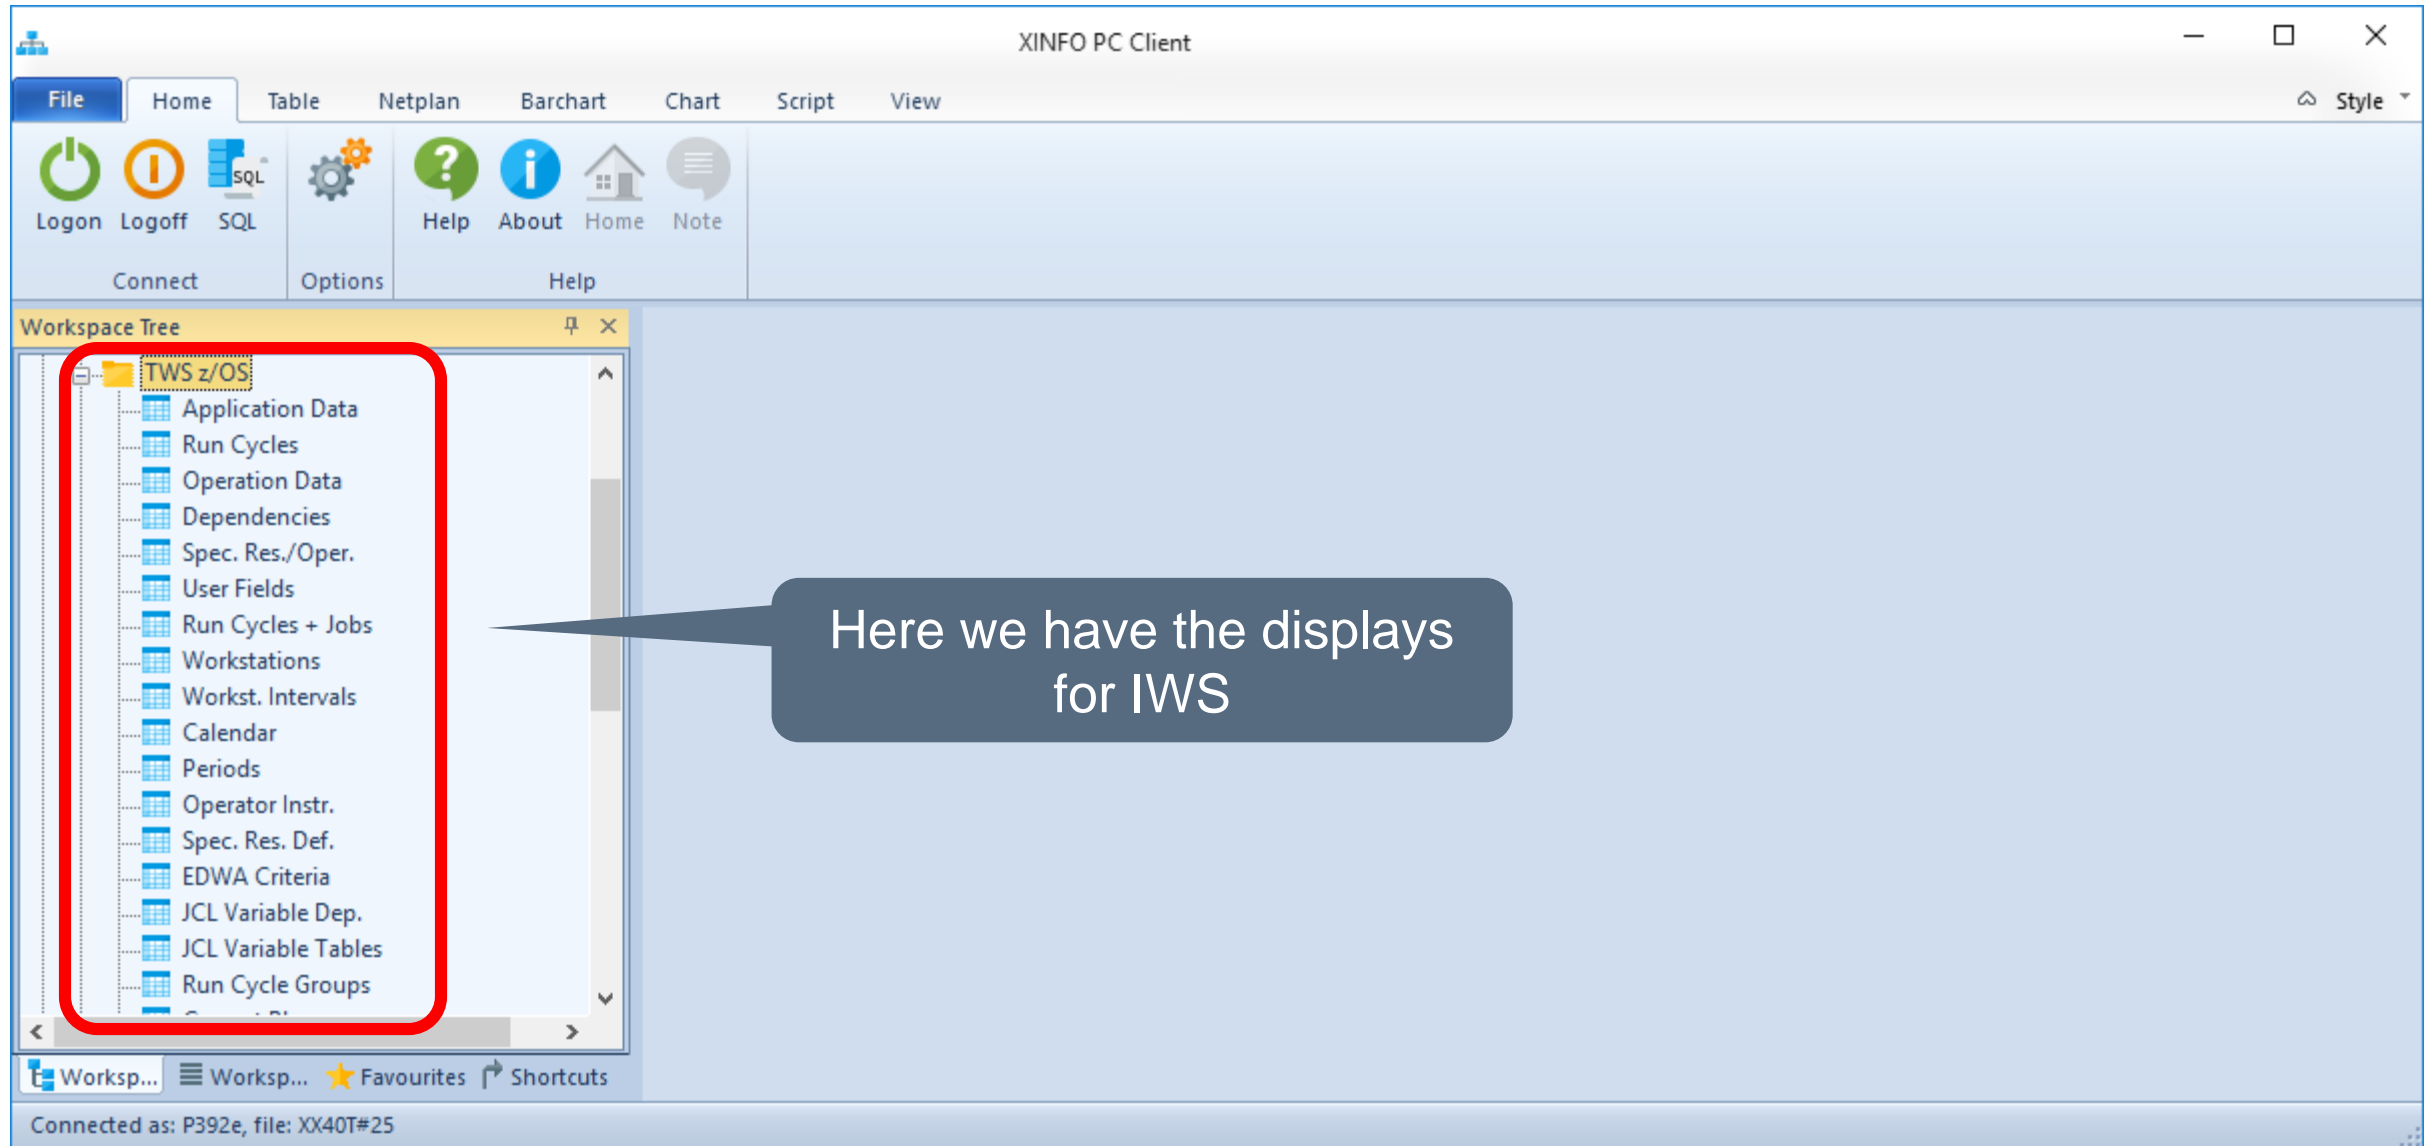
XINFO PC Client

File | Home | Table | Netplan | Barchart | Chart | Script | View | Style

Logon Logoff SQL
Connect

Options

Help About Home Note
Help

Workspace Tree

TWS z/OS
Application Data
Run Cycles
Operation Data
Dependencies
Spec. Res./Oper.
User Fields
Run Cycles + Jobs
Workstations
Workst. Intervals
Calendar
Periods
Operator Instr.
Spec. Res. Def.
EDWA Criteria
JCL Variable Dep.
JCL Variable Tables
Run Cycle Groups

Here we have the displays for IWS

Worksp... Worksp... Favourites Shortcuts

Connected as: P392e, file: XX40T#25